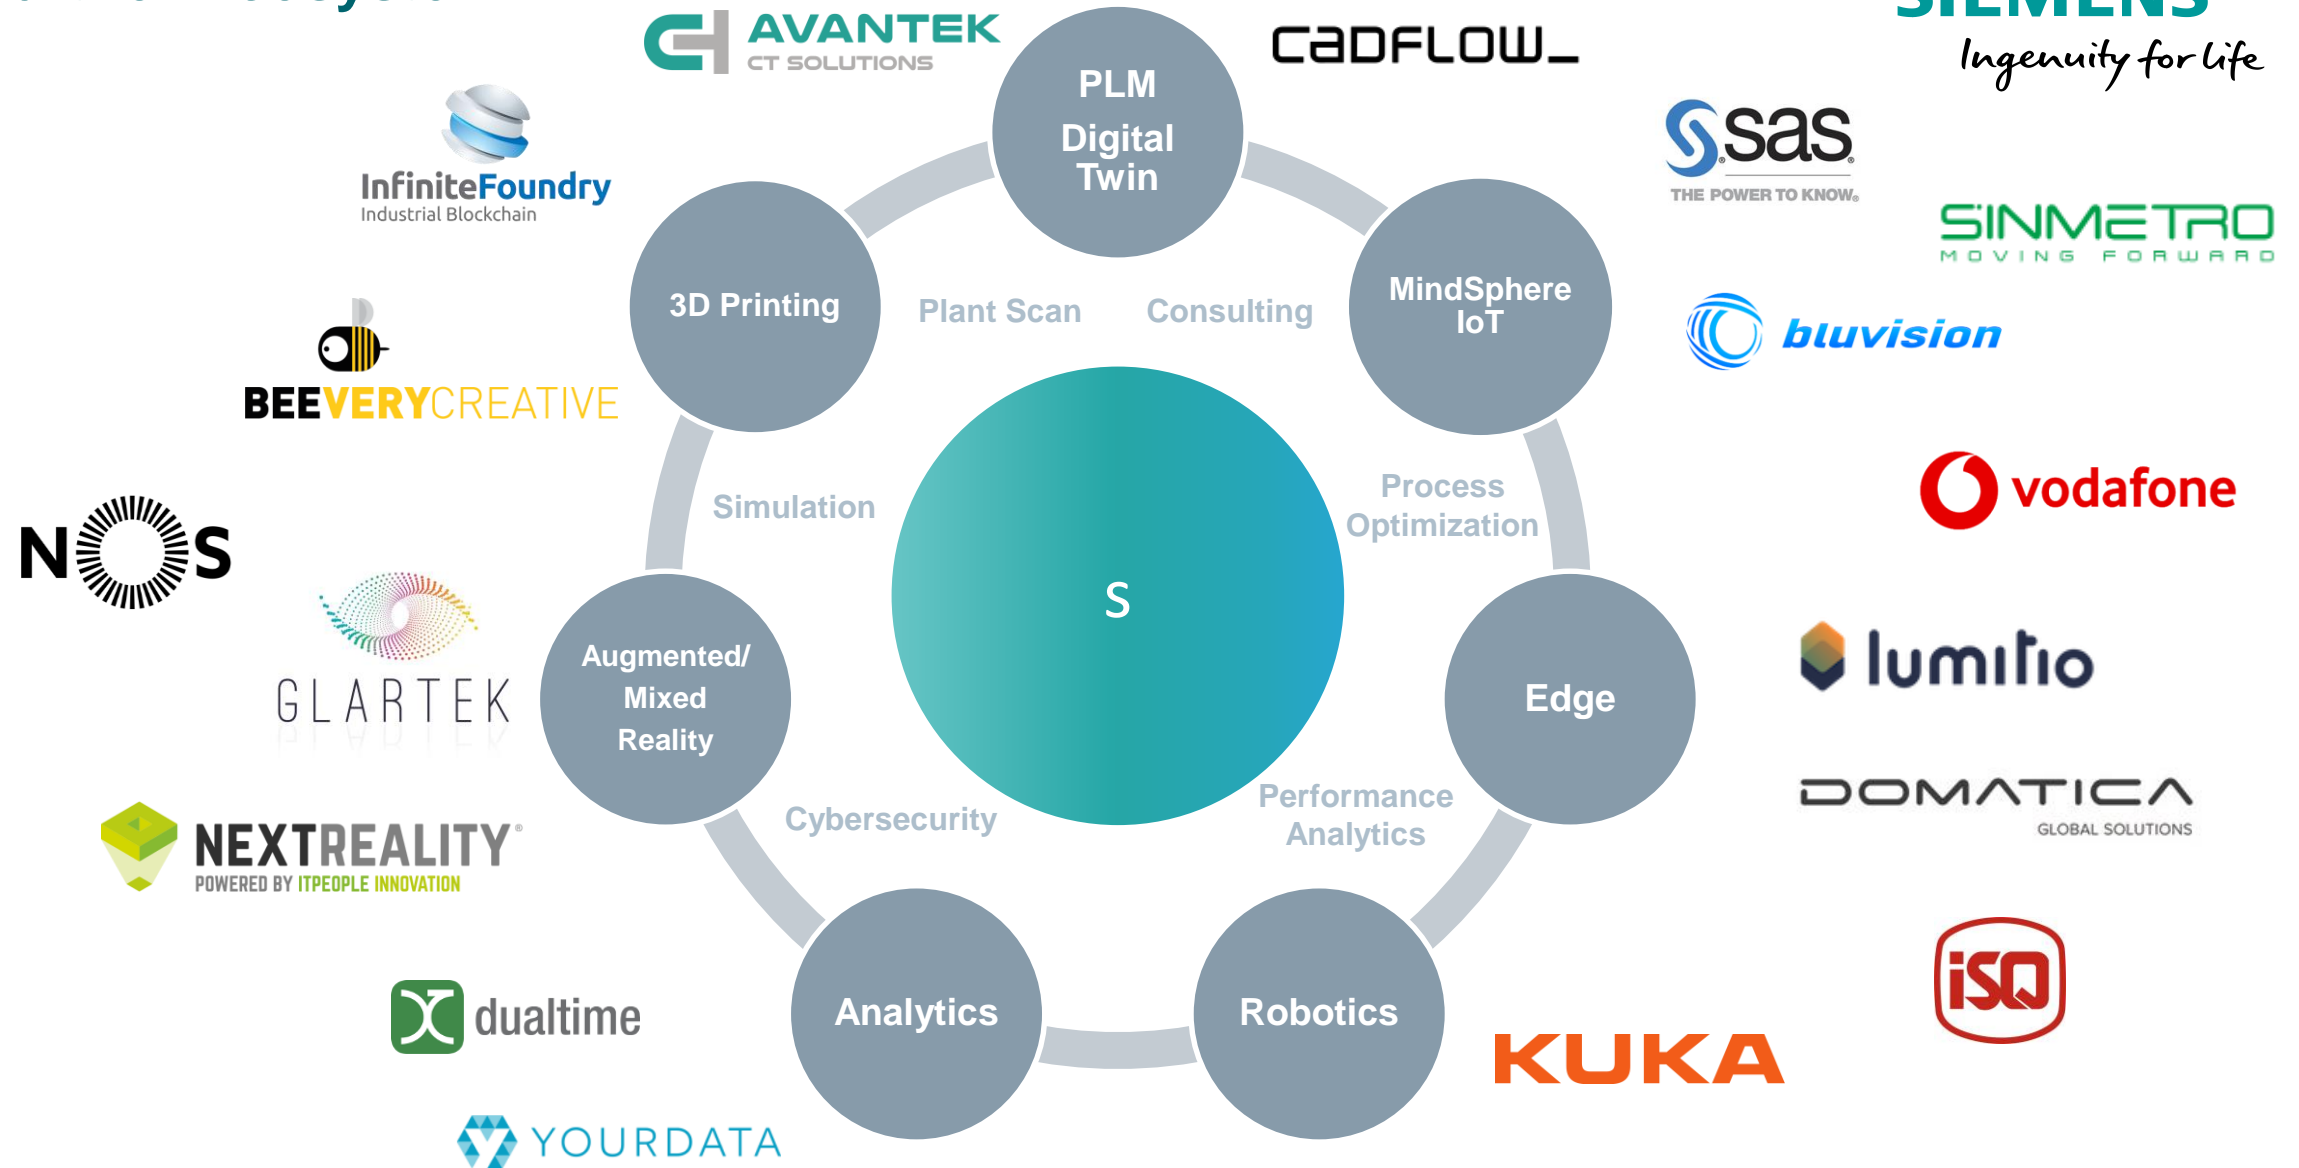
AVANTEK
CT SOLUTIONS

CADFLOW

SIEMENS
Ingenuity for life

InfiniteFoundry
Industrial Blockchain

PLM
Digital
Twin

3D Printing

Plant Scan

Consulting

MindSphere
IoT

sas
THE POWER TO KNOW.

SINMETRO
MOVING FORWARD

bluvision

BEEVERYCREATIVE

Simulation

S

Process
Optimization

vodafone

NOS

GLARTEK

Augmented/
Mixed
Reality

Edge

lumitio

DOMATICA
GLOBAL SOLUTIONS

NEXTREALITY
POWERED BY ITPEOPLE INNOVATION

Cybersecurity

Performance
Analytics

iSQ

dualtime

Analytics

Robotics

KUKA

YOURDATA